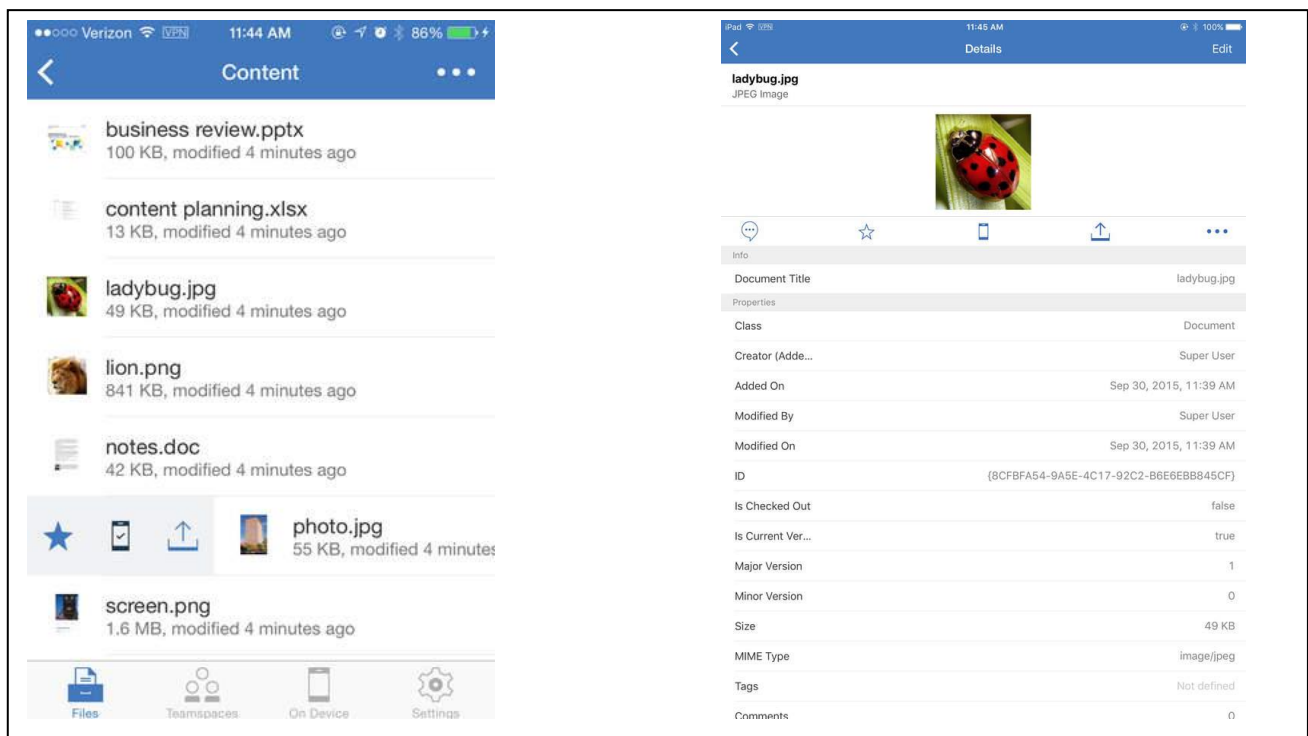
●●○○○ Verizon VPN 11:44 AM 86%

Content

business review.pptx
100 KB, modified 4 minutes ago

content planning.xlsx
13 KB, modified 4 minutes ago

ladybug.jpg
49 KB, modified 4 minutes ago

lion.png
841 KB, modified 4 minutes ago

notes.doc
42 KB, modified 4 minutes ago

photo.jpg
55 KB, modified 4 minutes

screen.png
1.6 MB, modified 4 minutes ago

Files Teamspaces On Device Settings

iPad VPN 11:45 AM 100%

Details Edit

ladybug.jpg
JPEG Image

Info

| | |
|---|---|
| Document Title | ladybug.jpg |

Properties

| | |
|---|---|
| Class | Document |
| Creator (Adde... | Super User |
| Added On | Sep 30, 2015, 11:39 AM |
| Modified By | Super User |
| Modified On | Sep 30, 2015, 11:39 AM |
| ID | {8CFBFA54-9A5E-4C17-92C2-B6E6EBB845CF} |
| Is Checked Out | false |
| Is Current Ver... | true |
| Major Version | 1 |
| Minor Version | 0 |
| Size | 49 KB |
| MIME Type | image/jpeg |
| Tags | Not defined |
| Comments | 0 |